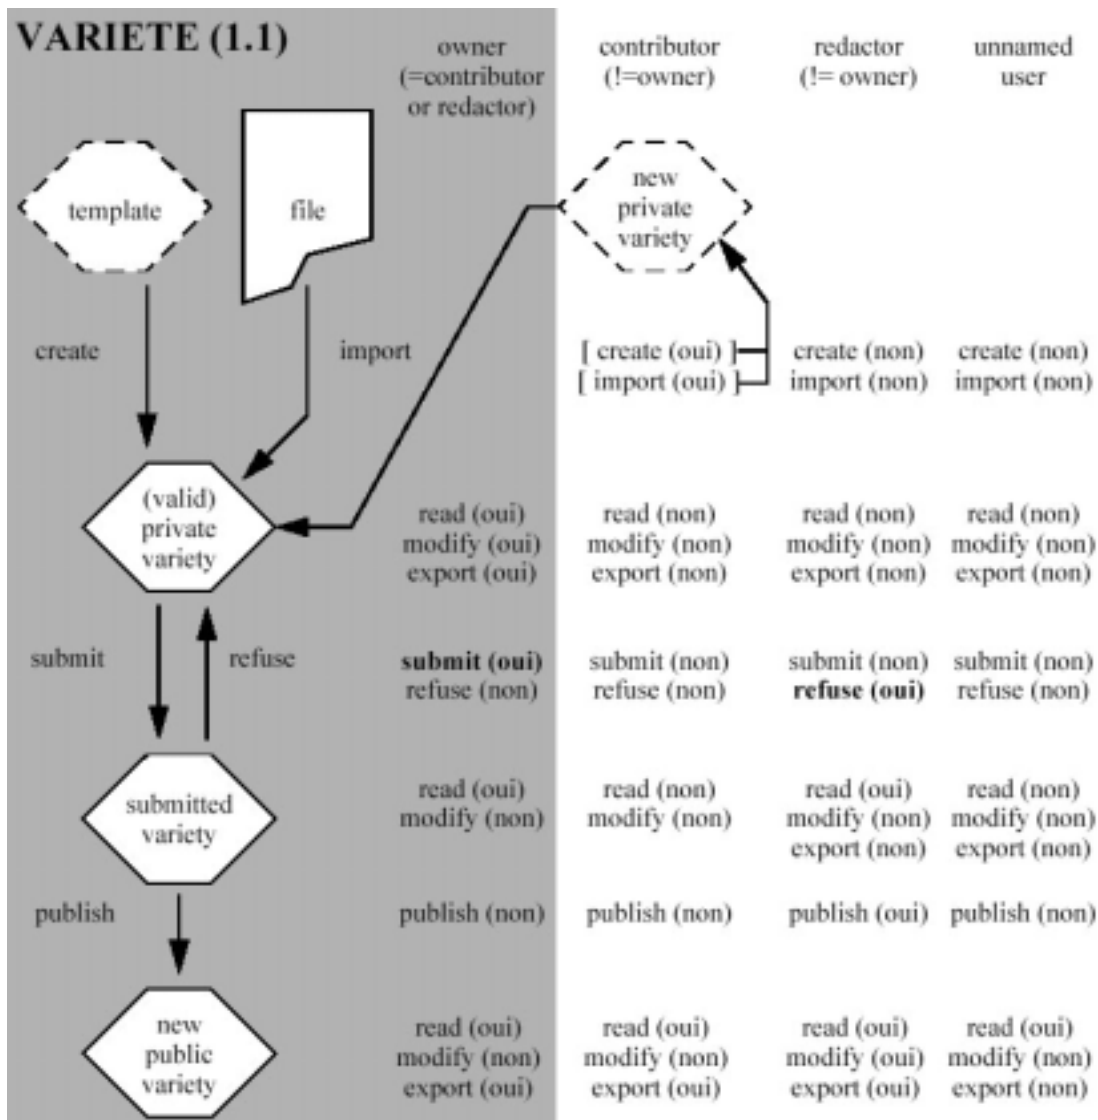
VARIETE (1.1)

owner (=contributor or redactor)

contributor (!=owner)

redactor (!= owner)

unnamed user

template

file

new private variety

create

import

[ create (oui) ]
[ import (oui) ]

create (non)
import (non)

create (non)
import (non)

(valid) private variety

read (oui)
modify (oui)
export (oui)

read (non)
modify (non)
export (non)

read (non)
modify (non)
export (non)

read (non)
modify (non)
export (non)

submit

refuse

**submit (oui)**
refuse (non)

submit (non)
refuse (non)

submit (non)
**refuse (oui)**

submit (non)
refuse (non)

submitted variety

read (oui)
modify (non)

read (non)
modify (non)

read (oui)
modify (non)
export (non)

read (non)
modify (non)
export (non)

publish

publish (non)

publish (non)

publish (oui)

publish (non)

new public variety

read (oui)
modify (non)
export (oui)

read (oui)
modify (non)
export (oui)

read (oui)
modify (oui)
export (oui)

read (oui)
modify (non)
export (non)